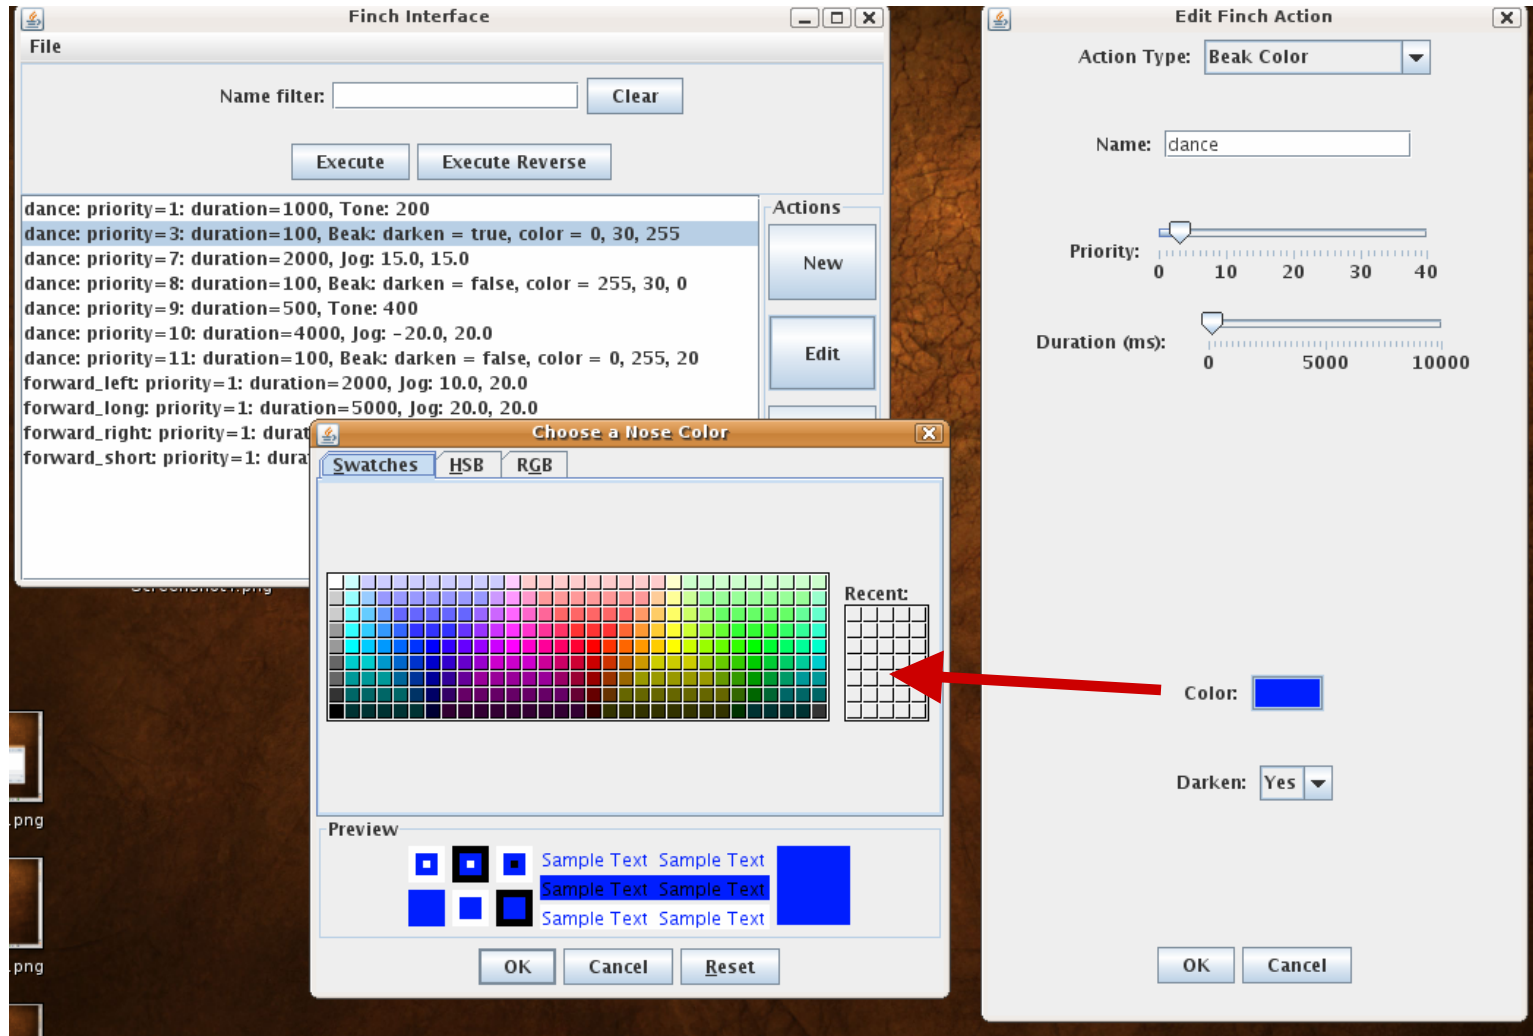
Finch Interface

File

Name filter:

Clear

Execute

Execute Reverse

dance: priority=1: duration=1000, Tone: 200
dance: priority=3: duration=100, Beak: darken = true, color = 0, 30, 255
dance: priority=7: duration=2000, Jog: 15.0, 15.0
dance: priority=8: duration=100, Beak: darken = false, color = 255, 30, 0
dance: priority=9: duration=500, Tone: 400
dance: priority=10: duration=4000, Jog: -20.0, 20.0
dance: priority=11: duration=100, Beak: darken = false, color = 0, 255, 20
forward_left: priority=1: duration=2000, Jog: 10.0, 20.0
forward_long: priority=1: duration=5000, Jog: 20.0, 20.0
forward_right: priority=1: durat
forward_short: priority=1: dura

Actions

New

Edit

Choose a Nose Color

Swatches

HSB

RGB

Recent:

Preview

Sample Text Sample Text
Sample Text Sample Text
Sample Text Sample Text

OK

Cancel

Reset

.png

.png

Edit Finch Action

Action Type:

Beak Color

Name:

dance

Priority:

0 10 20 30 40

Duration (ms):

0 5000 10000

Color:

Darken:

Yes

OK

Cancel